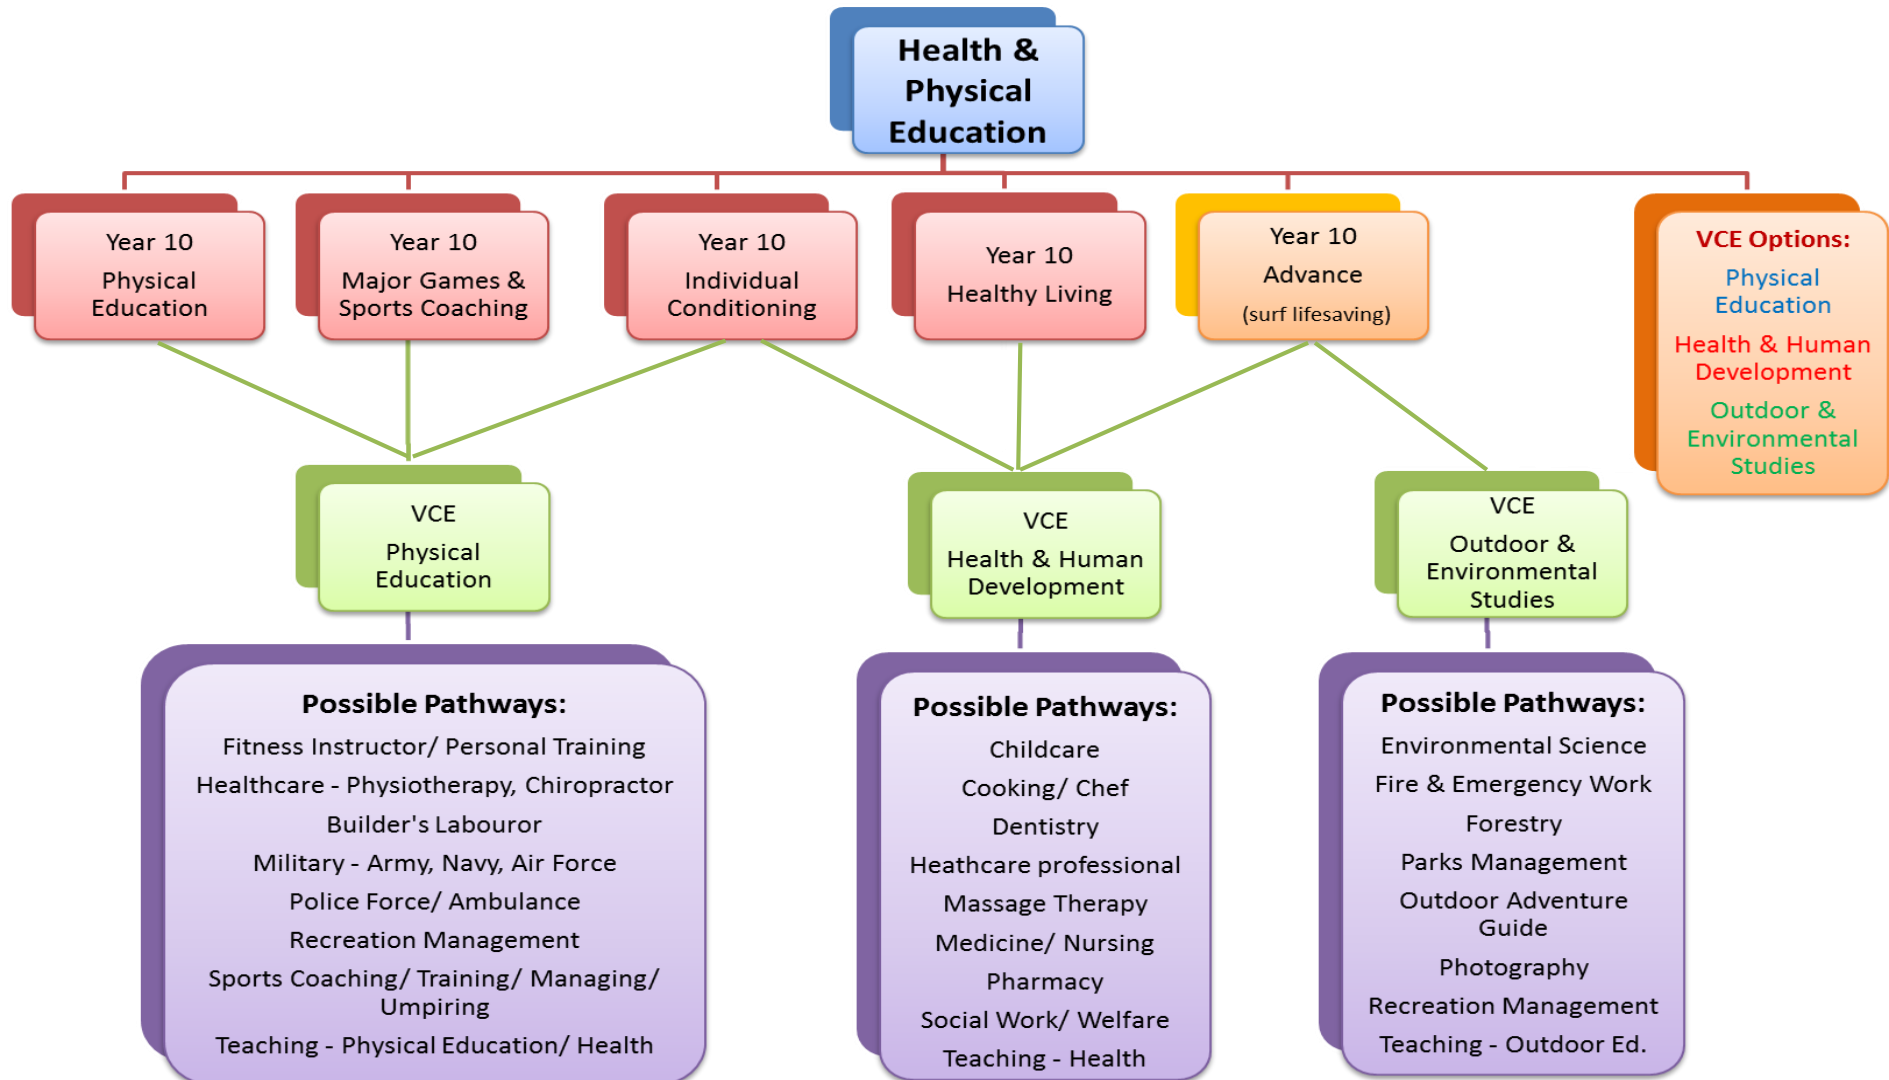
Health & Physical Education

Year 10
Physical Education

Year 10
Major Games & Sports Coaching

Year 10
Individual Conditioning

Year 10
Healthy Living

Year 10
Advance
(surf lifesaving)

VCE Options:
Physical Education
Health & Human Development
Outdoor & Environmental Studies

VCE
Physical Education

VCE
Health & Human Development

VCE
Outdoor & Environmental Studies

Possible Pathways:
Fitness Instructor/ Personal Training
Healthcare - Physiotherapy, Chiropractor
Builder's Labouror
Military - Army, Navy, Air Force
Police Force/ Ambulance
Recreation Management
Sports Coaching/ Training/ Managing/ Umpiring
Teaching - Physical Education/ Health

Possible Pathways:
Childcare
Cooking/ Chef
Dentistry
Heathcare professional
Massage Therapy
Medicine/ Nursing
Pharmacy
Social Work/ Welfare
Teaching - Health

Possible Pathways:
Environmental Science
Fire & Emergency Work
Forestry
Parks Management
Outdoor Adventure Guide
Photography
Recreation Management
Teaching - Outdoor Ed.